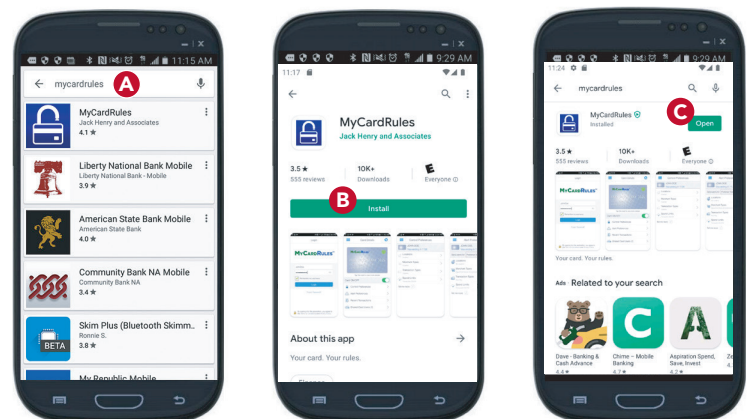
– | X
11:15 AM
mycardrules
A
MyCardRules
Jack Henry and Associates
4.1 ★
Liberty National Bank Mobile
Liberty National Bank - Mobile
3.9 ★
American State Bank Mobile
American State Bank
4.0 ★
Community Bank NA Mobile
Community Bank NA
3.4 ★
Skim Plus (Bluetooth Skimm...
Ronnie S.
3.8 ★
BETA
My Republic Mobile

– | X
9:29 AM
11:17
MyCardRules
Jack Henry and Associates
3.5 ★
555 reviews
10K+
Downloads
E
Everyone ⓘ
B
Install
MyCardRules
About this app
Your card. Your rules.

– | X
9:29 AM
11:24
mycardrules
MyCardRules
Installed
C
Open
3.5 ★
555 reviews
10K+
Downloads
E
Everyone ⓘ
MyCardRules
Your card. Your rules.
Ads Related to your search
C
A
Dave - Banking & Cash Advance
4.4 ★
Chime – Mobile Banking
4.7 ★
Aspiration Spend, Save, Invest
4.2 ★
Ze